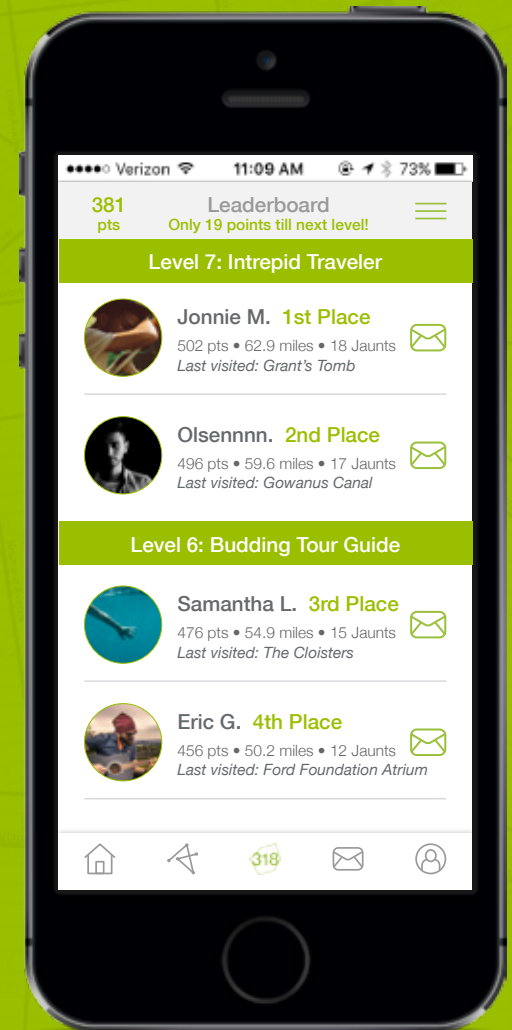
●●●●○ Verizon 11:09 AM 73%

381 pts

Leaderboard
Only 19 points till next level!

Level 7: Intrepid Traveler

Jonnie M. 1st Place
502 pts • 62.9 miles • 18 Jaunts
Last visited: Grant's Tomb

Olsennnn. 2nd Place
496 pts • 59.6 miles • 17 Jaunts
Last visited: Gowanus Canal

Level 6: Budding Tour Guide

Samantha L. 3rd Place
476 pts • 54.9 miles • 15 Jaunts
Last visited: The Cloisters

Eric G. 4th Place
456 pts • 50.2 miles • 12 Jaunts
Last visited: Ford Foundation Atrium

318